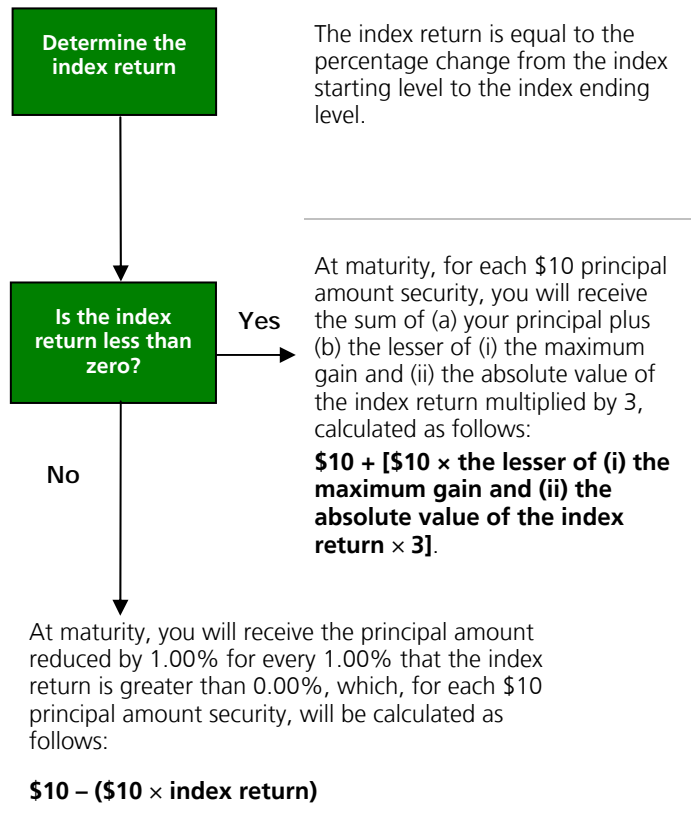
Determine the index return

The index return is equal to the percentage change from the index starting level to the index ending level.

Is the index return less than zero?

Yes

At maturity, for each \$10 principal amount security, you will receive the sum of (a) your principal plus (b) the lesser of (i) the maximum gain and (ii) the absolute value of the index return multiplied by 3, calculated as follows:

**\$10 + [\$10 × the lesser of (i) the maximum gain and (ii) the absolute value of the index return × 3]**.

No

At maturity, you will receive the principal amount reduced by 1.00% for every 1.00% that the index return is greater than 0.00%, which, for each \$10 principal amount security, will be calculated as follows:

**\$10 – (\$10 × index return)**